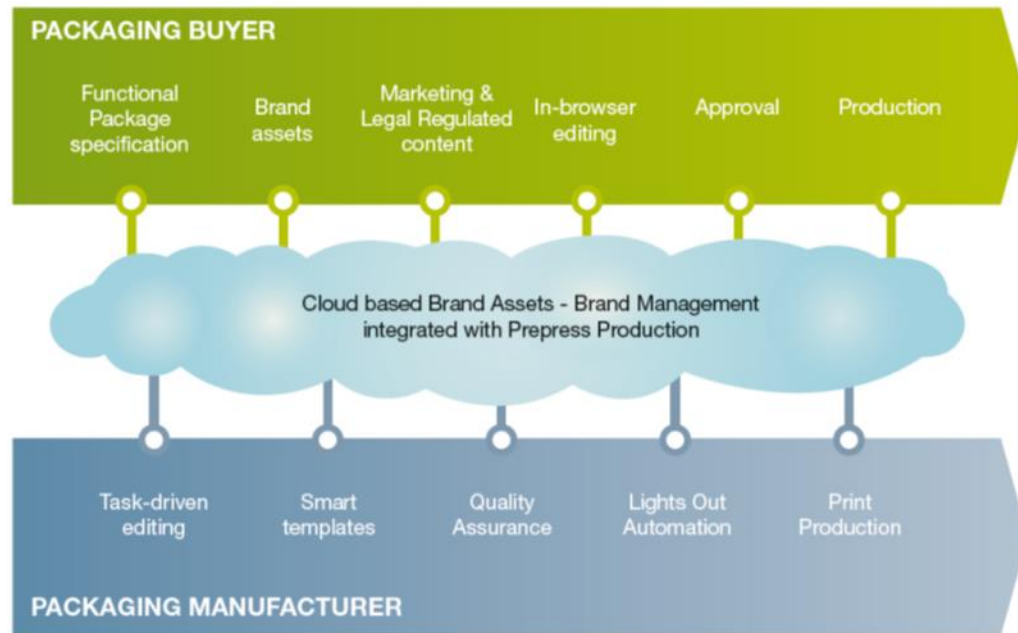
PACKAGING BUYER

Functional Package specification

Brand assets

Marketing & Legal Regulated content

In-browser editing

Approval

Production

Cloud based Brand Assets - Brand Management integrated with Prepress Production

Task-driven editing

Smart templates

Quality Assurance

Lights Out Automation

Print Production

PACKAGING MANUFACTURER